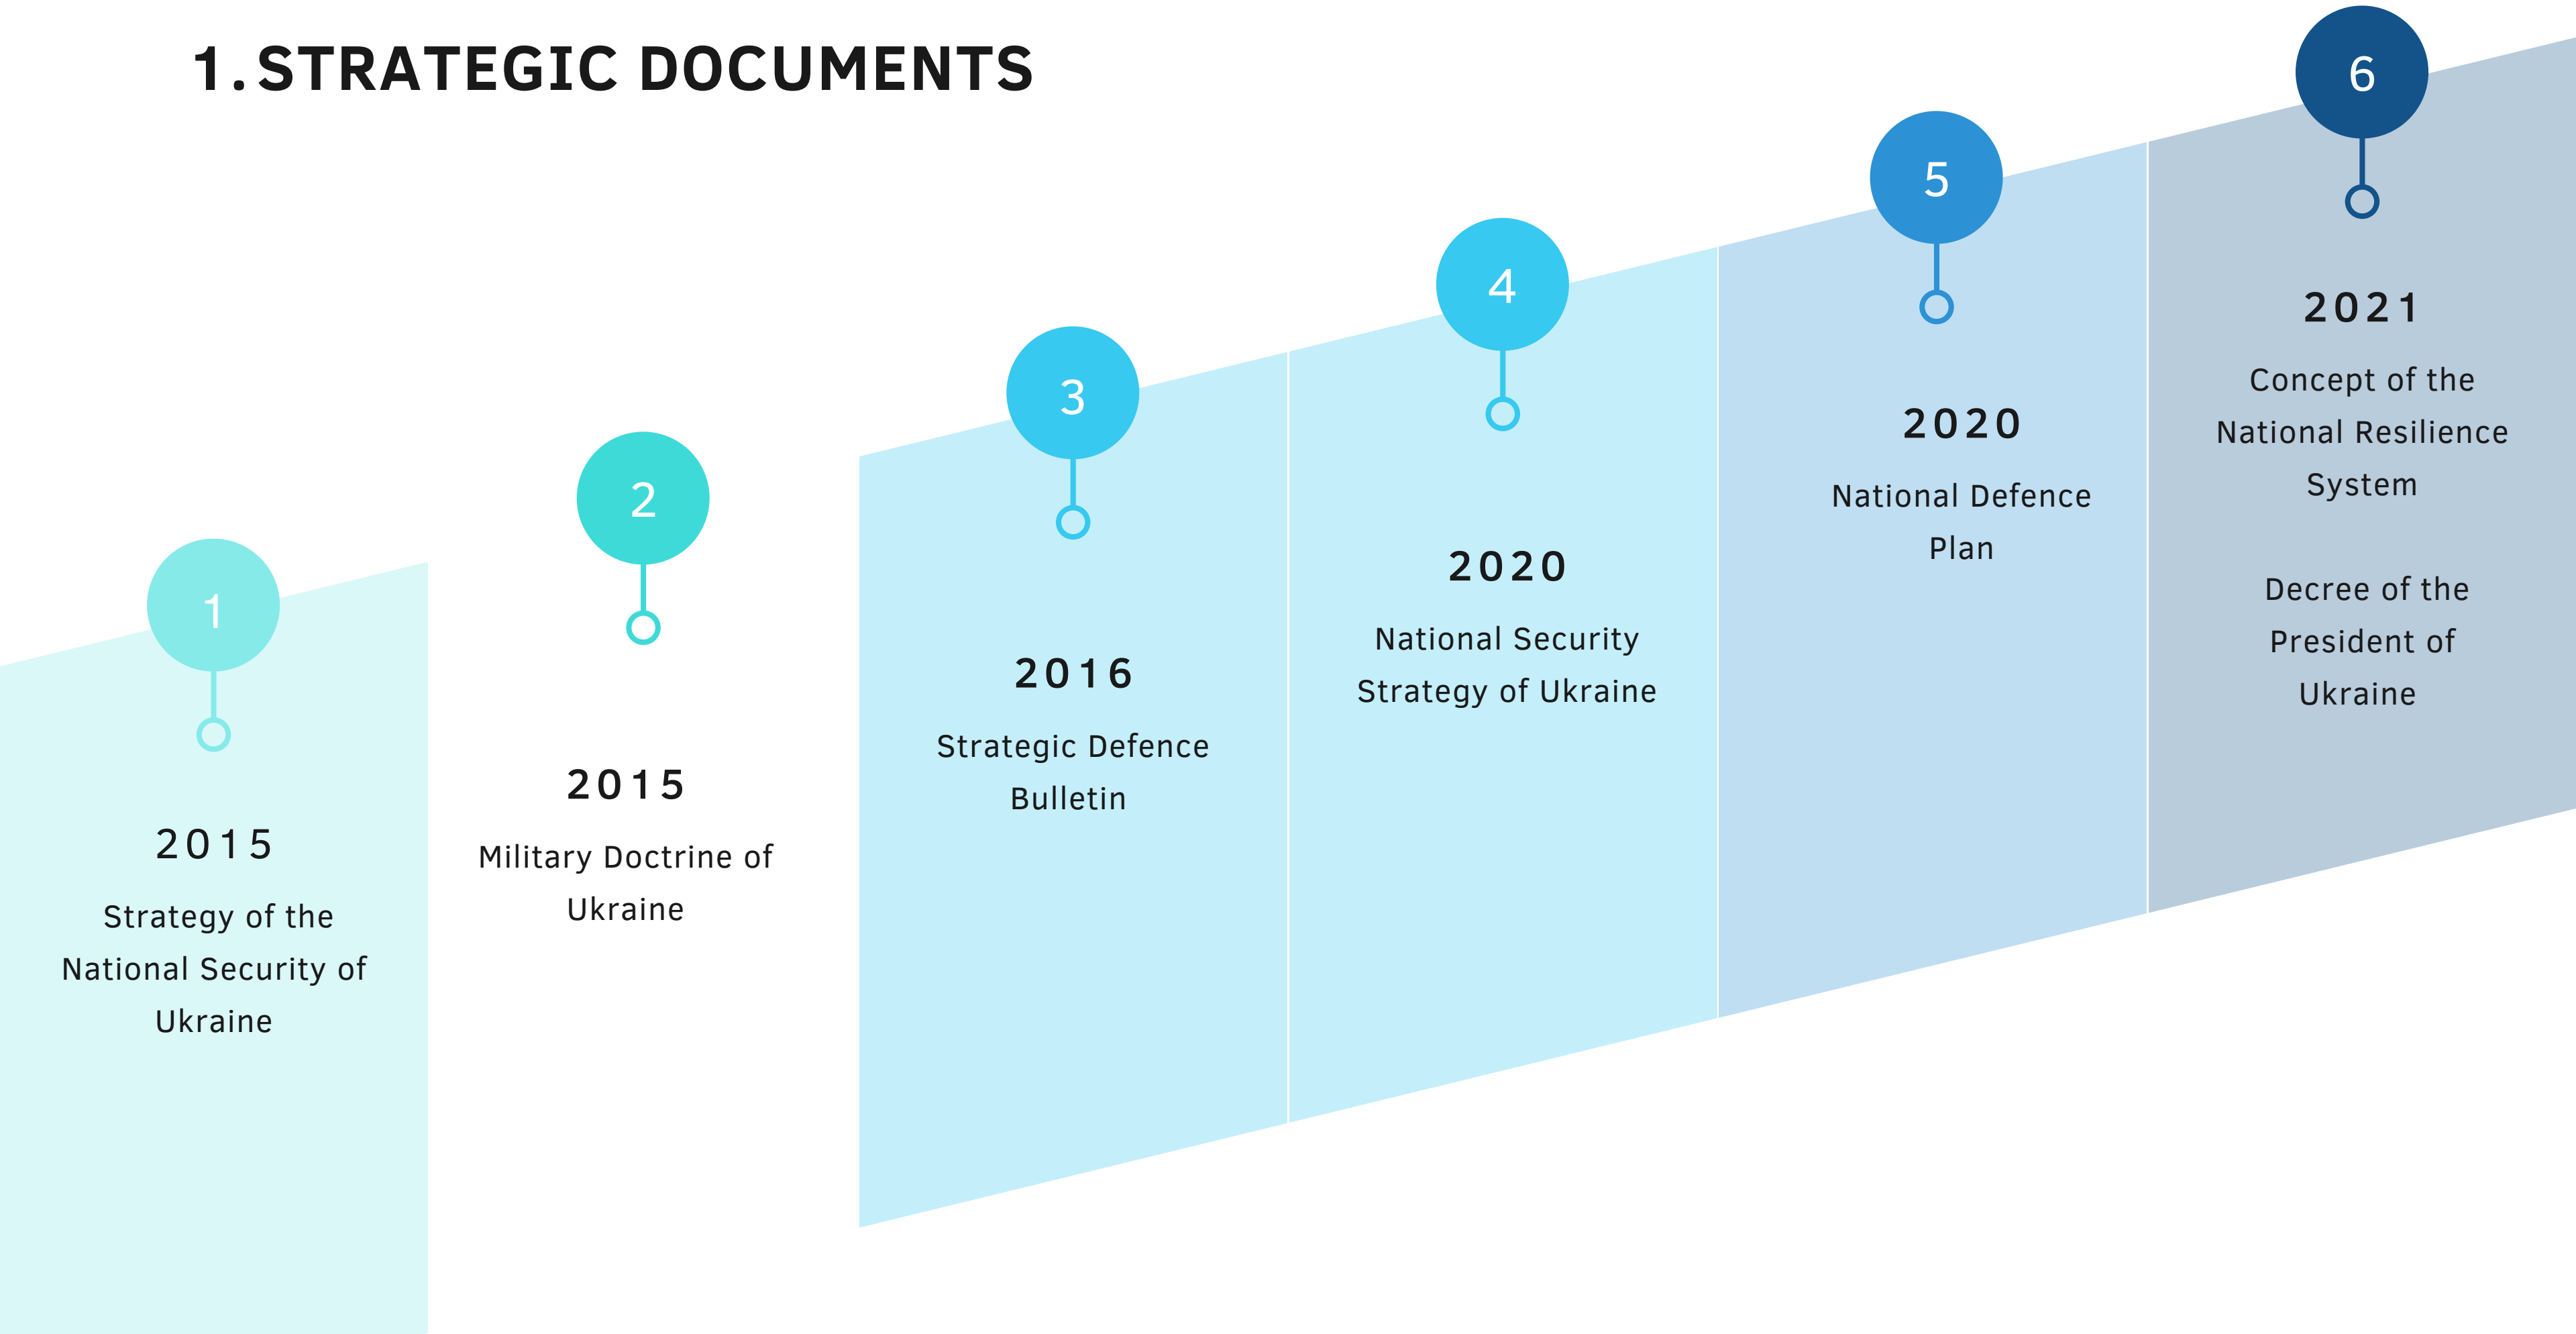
1. STRATEGIC DOCUMENTS

1

2015

Strategy of the National Security of Ukraine

2

2015

Military Doctrine of Ukraine

3

2016

Strategic Defence Bulletin

4

2020

National Security Strategy of Ukraine

5

2020

National Defence Plan

6

2021

Concept of the National Resilience System

Decree of the President of Ukraine